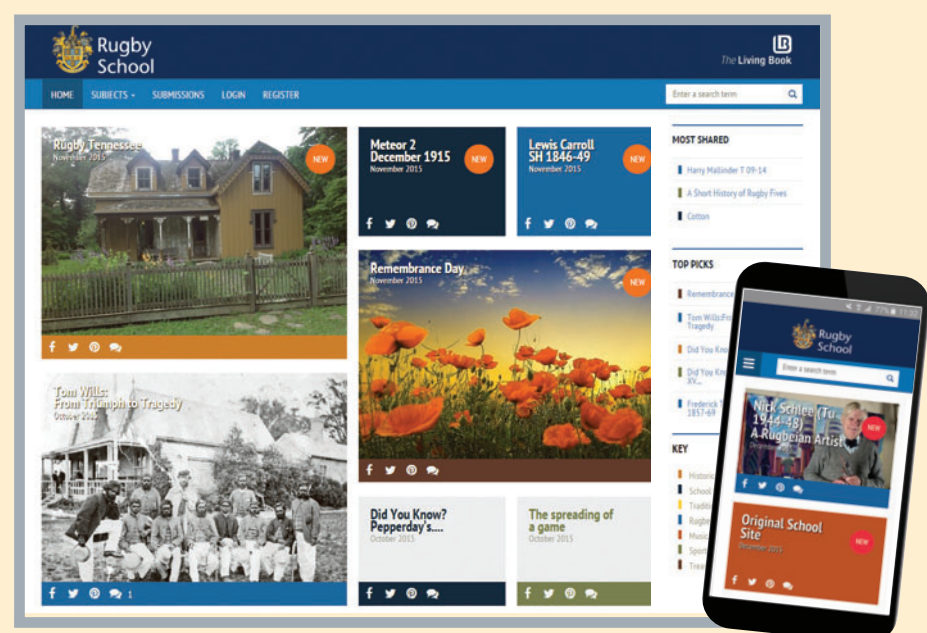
Rugby School

The Living Book

HOME SUBJECTS SUBMISSIONS LOGIN REGISTER

Enter a search term

Rugby Tennessee
November 2015
NEW

Meteor 2 December 1915
November 2015
NEW

Lewis Carroll SH 1846-49
November 2015
NEW

MOST SHARED

Harry Mallinder 7 09-14

A Short History of Rugby Fives

Cotton

Remembrance Day
November 2015
NEW

TOP PICKS

Remembrance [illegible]

Tom Wills: Fr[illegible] Tragedy

Did You Kno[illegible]

Did You Kno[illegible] XV...

Frederick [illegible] 1857-69

Tom Wills: From Triumph to Tragedy
October 2015

1

KEY

Historic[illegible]

School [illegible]

Traditi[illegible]

Rugby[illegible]

Music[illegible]

Sport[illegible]

Trea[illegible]

Did You Know? Pepperday's....
October 2015

The spreading of a game
October 2015

Rugby School

Enter a search term

Nick Schlee (Tu 1944-48)
A Rugbeian Artist
NEW

Original School Site
December 2015
NEW